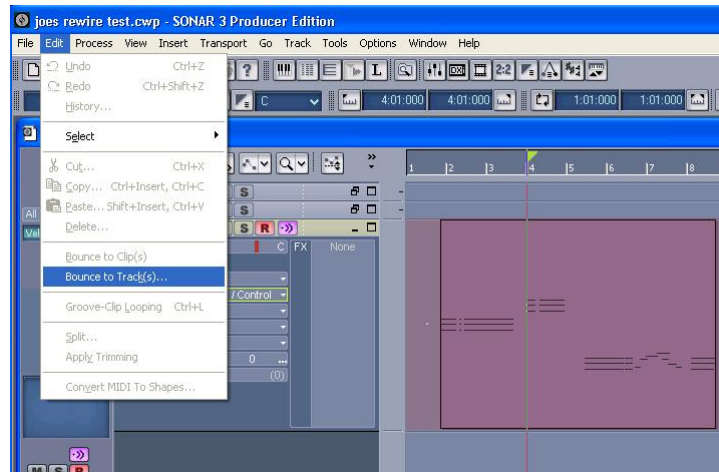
joes rewire test.cwp - SONAR 3 Producer Edition

File Edit Process View Insert Transport Go Track Tools Options Window Help

Undo Ctrl+Z
Redo Ctrl+Shift+Z
History...
Select
Cut... Ctrl+X
Copy... Ctrl+Insert, Ctrl+C
Paste... Shift+Insert, Ctrl+V
Delete...
Bounce to Clip(s)
Bounce to Track(s)...
Groove-Clip Looping Ctrl+L
Split...
Apply Trimming
Convert MIDI To Shapes...

C
4:01:000 4:01:000 1:01:000 1:01:000

All
Vel

S
S
S R
C FX None
/ Control
0
(0)

1 2 3 4 5 6 7 8

M S R